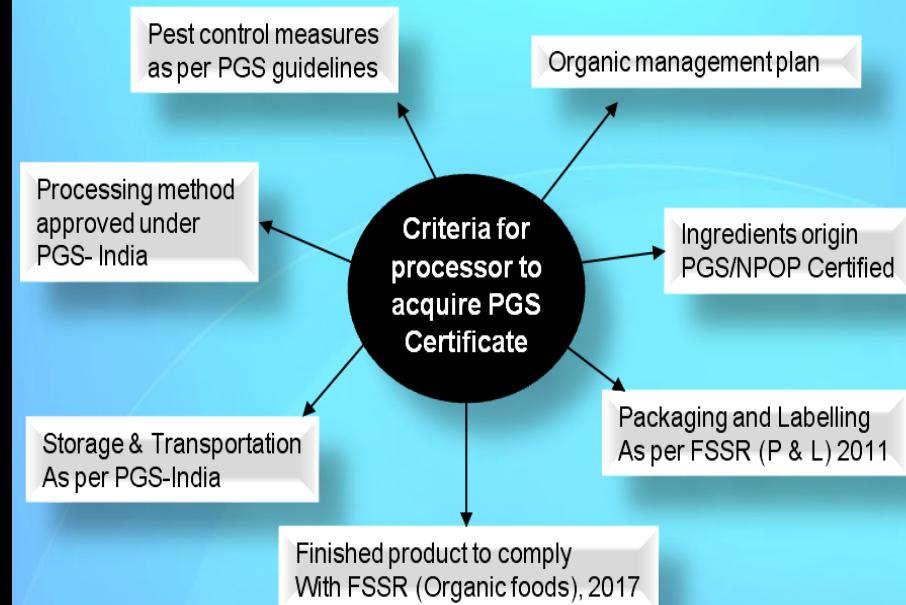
Criteria for processor to acquire PGS Certificate

Pest control measures as per PGS guidelines

Organic management plan

Processing method approved under PGS- India

Ingredients origin PGS/NPOP Certified

Storage & Transportation As per PGS-India

Packaging and Labelling As per FSSR (P & L) 2011

Finished product to comply With FSSR (Organic foods), 2017